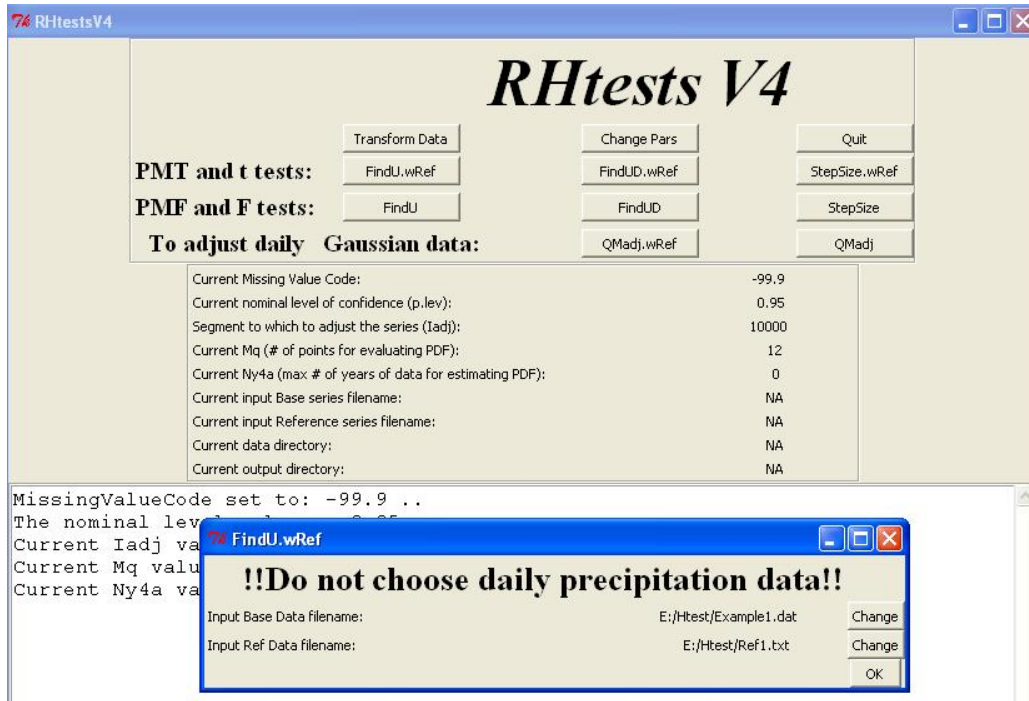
RHtestsV4

RHtests V4

Transform Data | Change Pars | Quit

PMT and t tests: FindU.wRef | FindUD.wRef | StepSize.wRef

PMF and F tests: FindU | FindUD | StepSize

To adjust daily Gaussian data: QMadj.wRef | QMadj

| | |
|---|---|
| Current Missing Value Code: | -99.9 |
| Current nominal level of confidence (p.lev): | 0.95 |
| Segment to which to adjust the series (Iadj): | 10000 |
| Current Mq (# of points for evaluating PDF): | 12 |
| Current Ny4a (max # of years of data for estimating PDF): | 0 |
| Current input Base series filename: | NA |
| Current input Reference series filename: | NA |
| Current data directory: | NA |
| Current output directory: | NA |

MissingValueCode set to: -99.9 ..
The nominal lev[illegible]
Current Iadj va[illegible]
Current Mq valu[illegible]
Current Ny4a va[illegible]

FindU.wRef

!!Do not choose daily precipitation data!!

Input Base Data filename: E:/Htest/Example1.dat Change

Input Ref Data filename: E:/Htest/Ref1.txt Change

OK